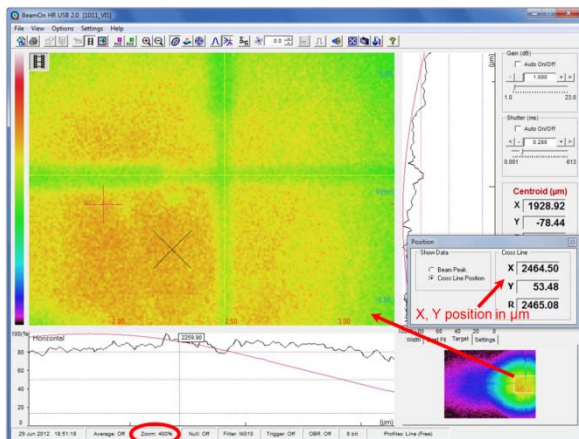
BeamOn HR USB 2.0 [1011_VII]

File View Options Settings Help

[µm]

Gain (dB)
Auto On/Off
1.000
1.0
23.0

Shutter (ms)
Auto On/Off
0.288
0.001
613

Centroid (µm)
X 1928.92
Y -78.44

Position
Show Data
Beam Peak
Cross Line Position
Cross Line
X 2464.50
Y 53.48
R 2465.08

X, Y position in µm

2.00
2.50
3.00

100 [%]
Horizontal
2259.90
80
60
40
20
0
[µm]

Width
Target
Settings

29 Jun 2012 18:51:18 Average: Off Zoom: 400% Null: Off Filter: ND10 Trigger: Off OBR: Off 8 bit Profiles: Line (Free)